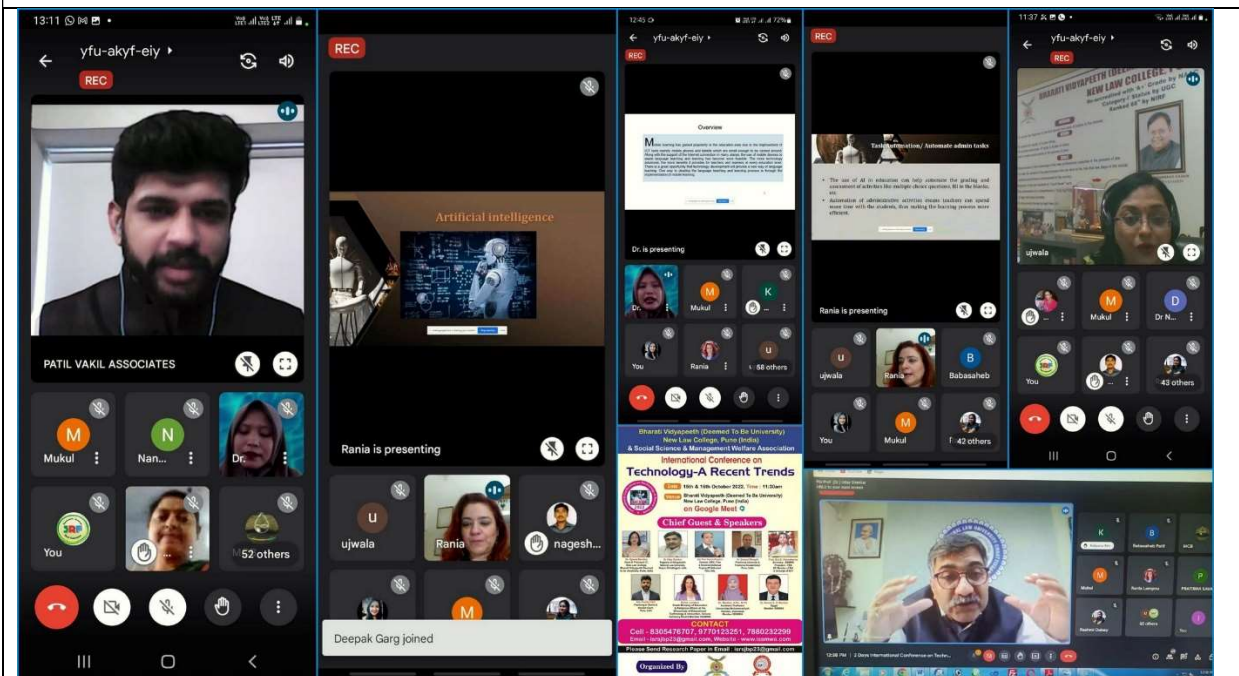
13:11

yfu-akyf-eiy

REC

PATIL VAKIL ASSOCIATES

M
Mukul

N
Nan...

Dr.

You

52 others

REC

Artificial intelligence

Rania is presenting

u
ujwala

Rania

nagesh...

M

Deepak Garg joined

12:45

yfu-akyf-eiy

REC

Overview

Dr. is presenting

Dr.

M
Mukul

K

You

Rania

u
58 others

Bharati Vidyapeeth (Deemed To Be University)
New Law College, Pune (India)
& Social Science & Management Welfare Association

International Conference on
Technology-A Recent Trends

15th & 16th October 2022, Time : 11:30am

Bharati Vidyapeeth (Deemed To Be University) New Law College, Pune (India)
on Google Meet

Chief Guest & Speakers

CONTACT
Cell - 8305476707, 9770123251, 7880232299
Email - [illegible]@gmail.com, Website - www.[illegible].com

Please Send Research Paper in Email : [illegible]@gmail.com

Organized By

REC

Task automation/ Automate admin tasks

Rania is presenting

u
ujwala

Rania

B
Babasaheb

You

M
Mukul

42 others

11:37

yfu-akyf-eiy

REC

BHARATI VIDYAPEETH

NEW LAW COLLEGE

ujwala

Mukul

D
Dr N...

You

43 others